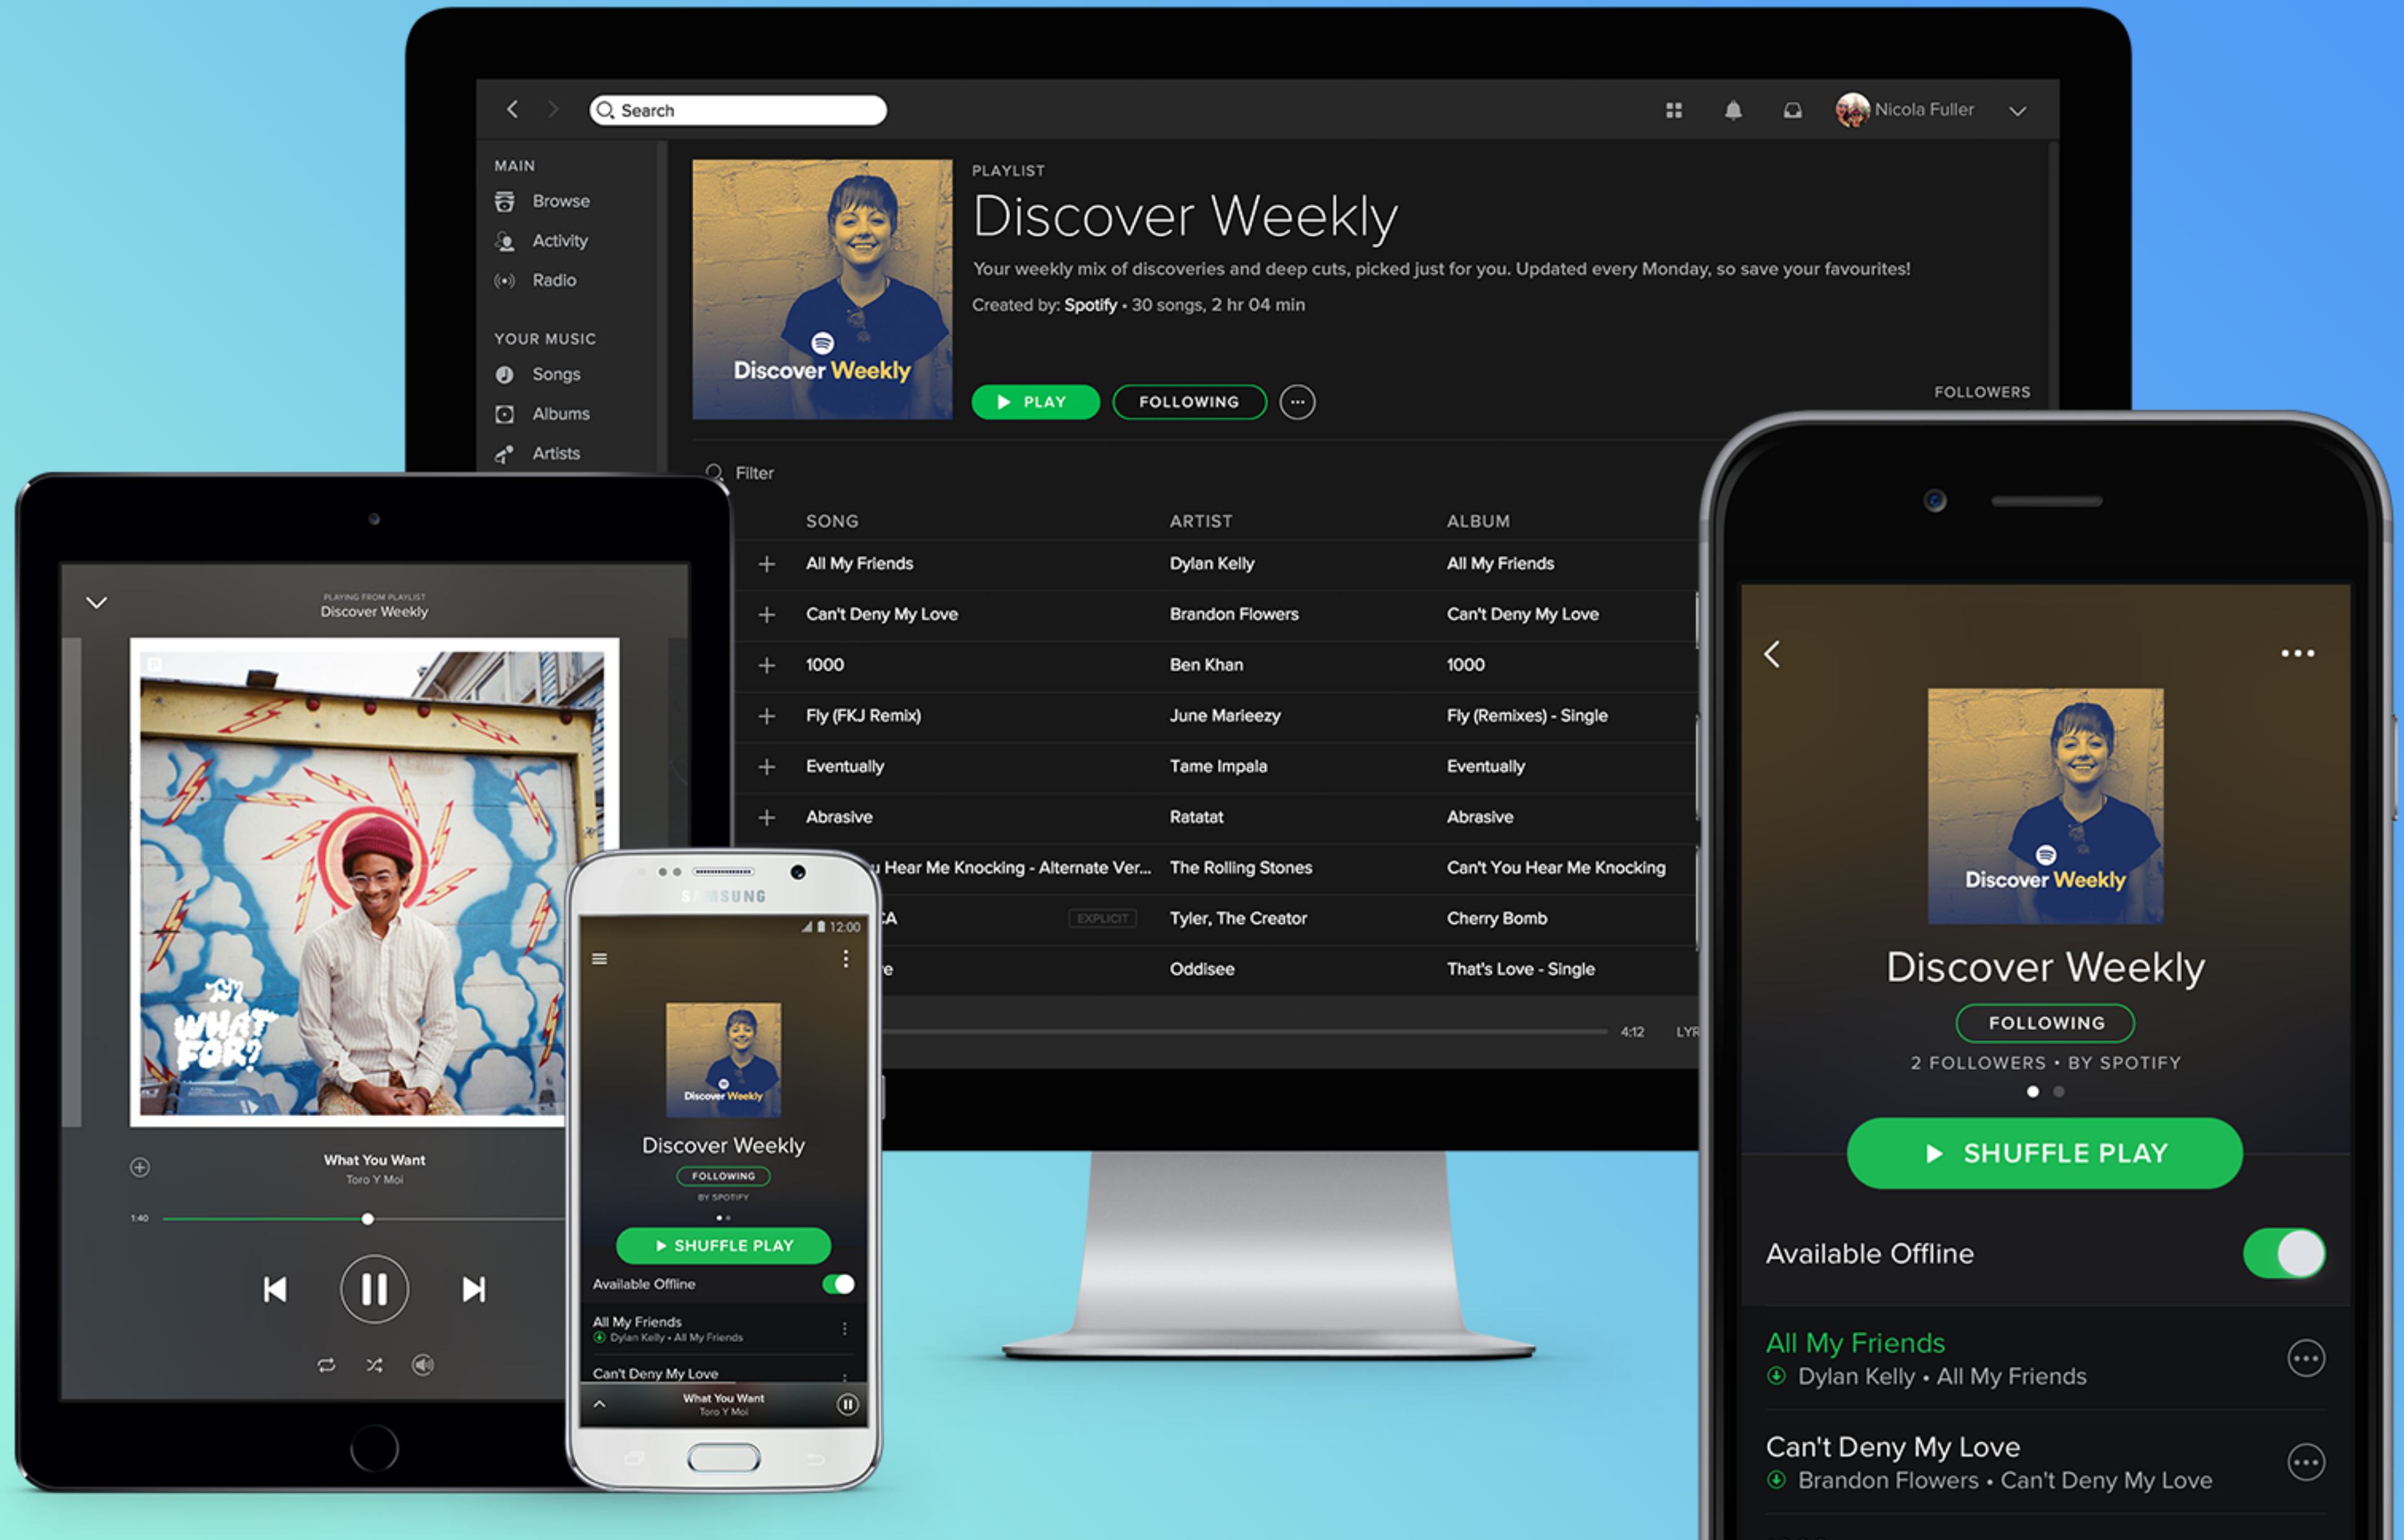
Search

Nicola Fuller

MAIN
Browse
Activity
Radio

YOUR MUSIC
Songs
Albums
Artists

Discover Weekly

PLAYLIST
Discover Weekly
Your weekly mix of discoveries and deep cuts, picked just for you. Updated every Monday, so save your favourites!
Created by: Spotify • 30 songs, 2 hr 04 min

PLAY FOLLOWING

FOLLOWERS

Filter

| | SONG | ARTIST | ALBUM |
|---|---|---|---|
| + | All My Friends | Dylan Kelly | All My Friends |
| + | Can't Deny My Love | Brandon Flowers | Can't Deny My Love |
| + | 1000 | Ben Khan | 1000 |
| + | Fly (FKJ Remix) | June Marieezy | Fly (Remixes) - Single |
| + | Eventually | Tame Impala | Eventually |
| + | Abrasive | Ratatat | Abrasive |
| | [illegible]u Hear Me Knocking - Alternate Ver... | The Rolling Stones | Can't You Hear Me Knocking |
| | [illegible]A EXPLICIT | Tyler, The Creator | Cherry Bomb |
| | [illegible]e | Oddisee | That's Love - Single |

4:12 LYR

PLAYING FROM PLAYLIST
Discover Weekly

WHAT FOR?

What You Want
Toro Y Moi
1:40

SAMSUNG
12:00
Discover Weekly
Discover Weekly
FOLLOWING
BY SPOTIFY
SHUFFLE PLAY
Available Offline
All My Friends
Dylan Kelly • All My Friends
Can't Deny My Love
What You Want
Toro Y Moi

Discover Weekly
Discover Weekly
FOLLOWING
2 FOLLOWERS • BY SPOTIFY
SHUFFLE PLAY
Available Offline
All My Friends
Dylan Kelly • All My Friends
Can't Deny My Love
Brandon Flowers • Can't Deny My Love